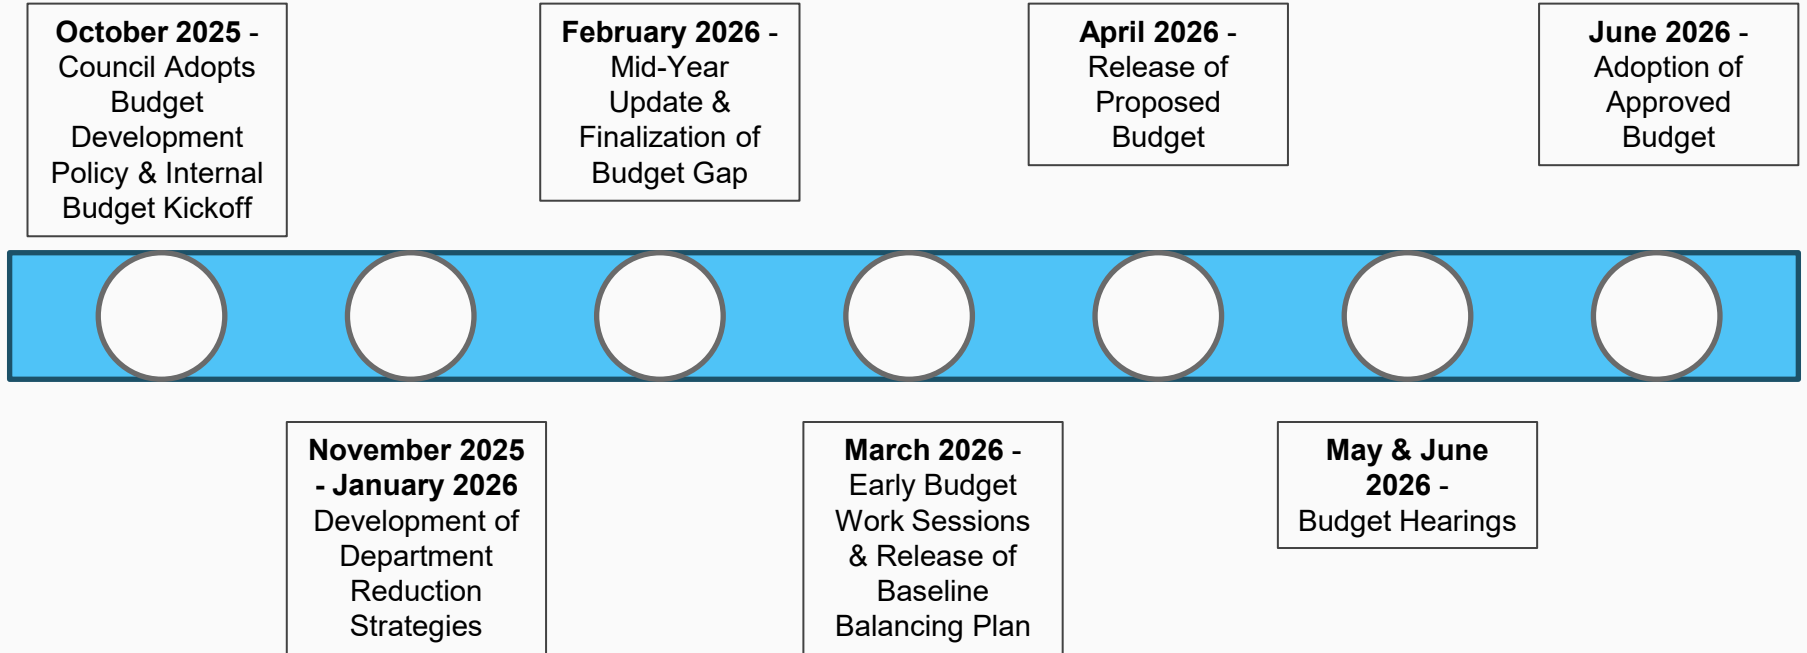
**October 2025** - Council Adopts Budget Development Policy & Internal Budget Kickoff

**November 2025 - January 2026** Development of Department Reduction Strategies

**February 2026** - Mid-Year Update & Finalization of Budget Gap

**March 2026** - Early Budget Work Sessions & Release of Baseline Balancing Plan

**April 2026** - Release of Proposed Budget

**May & June 2026** - Budget Hearings

**June 2026** - Adoption of Approved Budget